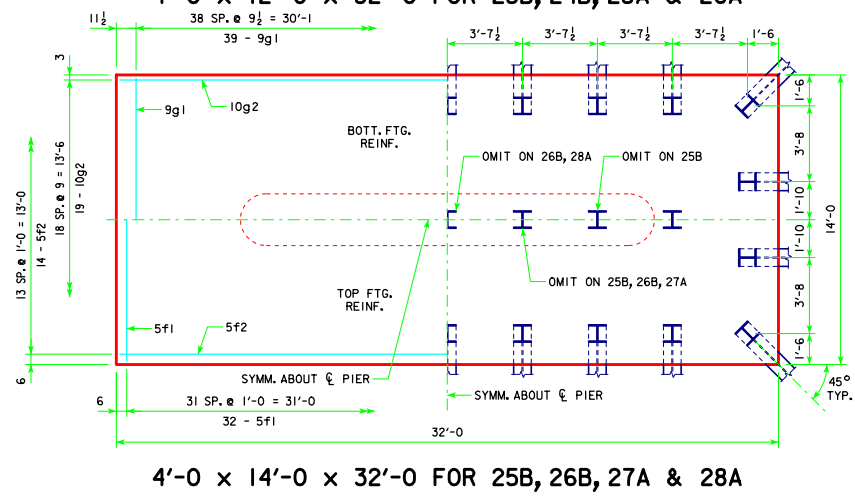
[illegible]

$11\frac{1}{2}$

38 SP. @ $9\frac{1}{2}$ = 30'-1

39 - 9g1

3

$3'-7\frac{1}{2}$

$3'-7\frac{1}{2}$

$3'-7\frac{1}{2}$

$3'-7\frac{1}{2}$

1'-6

9g1

10g2

BOTT. FTG. REINF.

OMIT ON 26B, 28A

OMIT ON 25B

1'-6

3'-8

1'-10

1'-10

3'-8

1'-6

14'-0

13 SP. @ 1'-0 = 13'-0

14 - 5f2

18 SP. @ 9 = 13'-6

19 - 10g2

OMIT ON 25B, 26B, 27A

TOP FTG. REINF.

5f1

5f2

6

SYMM. ABOUT ℄ PIER

SYMM. ABOUT ℄ PIER

45° TYP.

6

31 SP. @ 1'-0 = 31'-0

32 - 5f1

32'-0

4'-0 x 14'-0 x 32'-0 FOR 25B, 26B, 27A & 28A